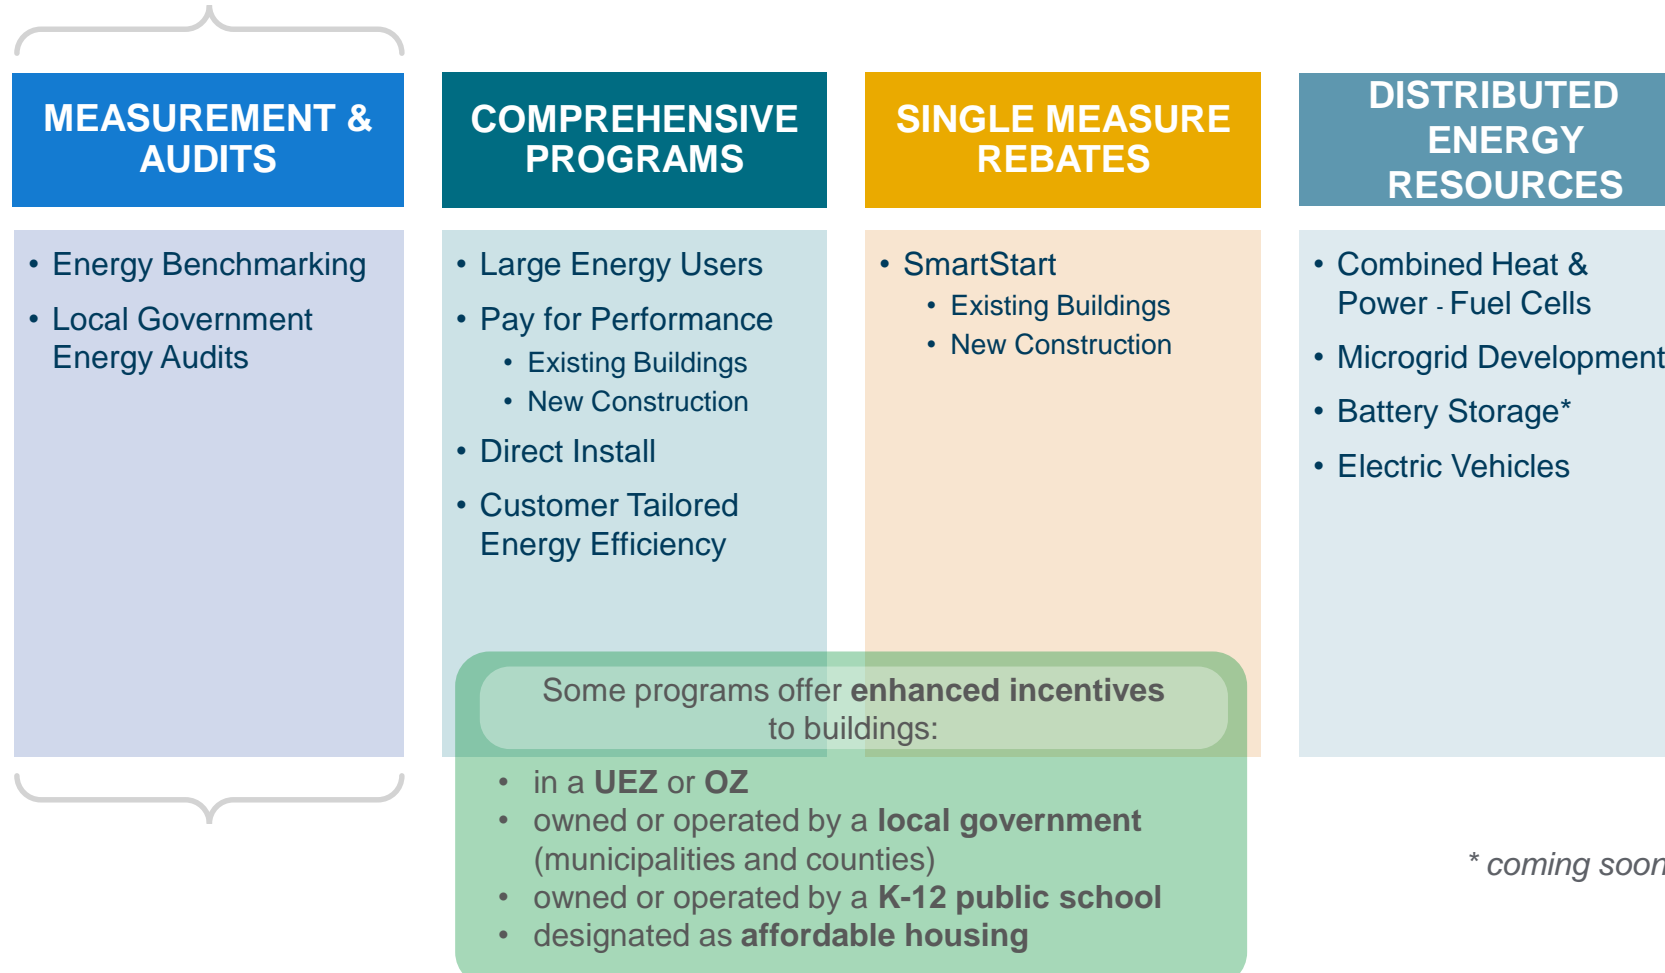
MEASUREMENT & AUDITS

- Energy Benchmarking
- Local Government Energy Audits

COMPREHENSIVE PROGRAMS

- Large Energy Users
- Pay for Performance
  - Existing Buildings
  - New Construction
- Direct Install
- Customer Tailored Energy Efficiency

SINGLE MEASURE REBATES

- SmartStart
  - Existing Buildings
  - New Construction

DISTRIBUTED ENERGY RESOURCES

- Combined Heat & Power - Fuel Cells
- Microgrid Development
- Battery Storage*
- Electric Vehicles

Some programs offer **enhanced incentives** to buildings:

- in a **UEZ** or **OZ**
- owned or operated by a **local government** (municipalities and counties)
- owned or operated by a **K-12 public school**
- designated as **affordable housing**

* coming soon